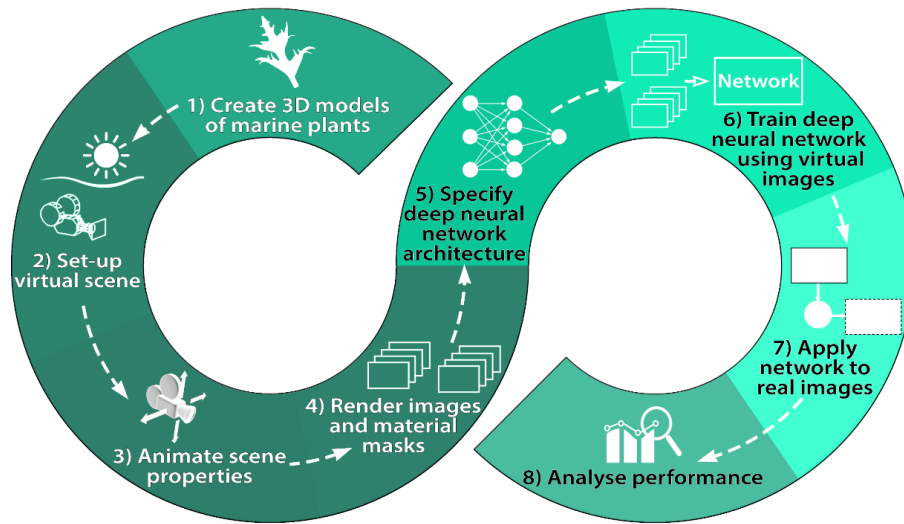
1) Create 3D models of marine plants

2) Set-up virtual scene

3) Animate scene properties

4) Render images and material masks

5) Specify deep neural network architecture

Network

6) Train deep neural network using virtual images

7) Apply network to real images

8) Analyse performance